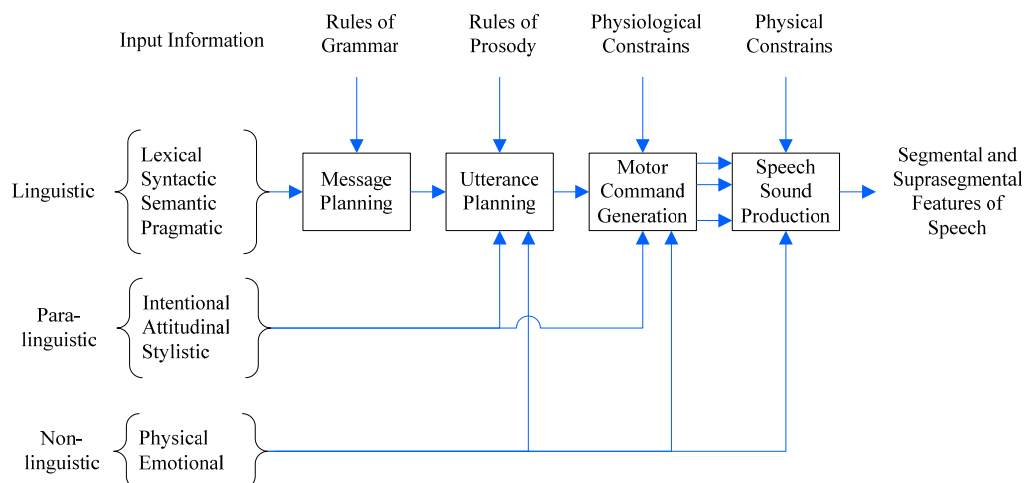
Input Information

Rules of Grammar

Rules of Prosody

Physiological Constrains

Physical Constrains

Linguistic

Lexical
Syntactic
Semantic
Pragmatic

Message Planning

Utterance Planning

Motor Command Generation

Speech Sound Production

Segmental and Suprasegmental Features of Speech

Para-linguistic

Intentional
Attitudinal
Stylistic

Non-linguistic

Physical
Emotional